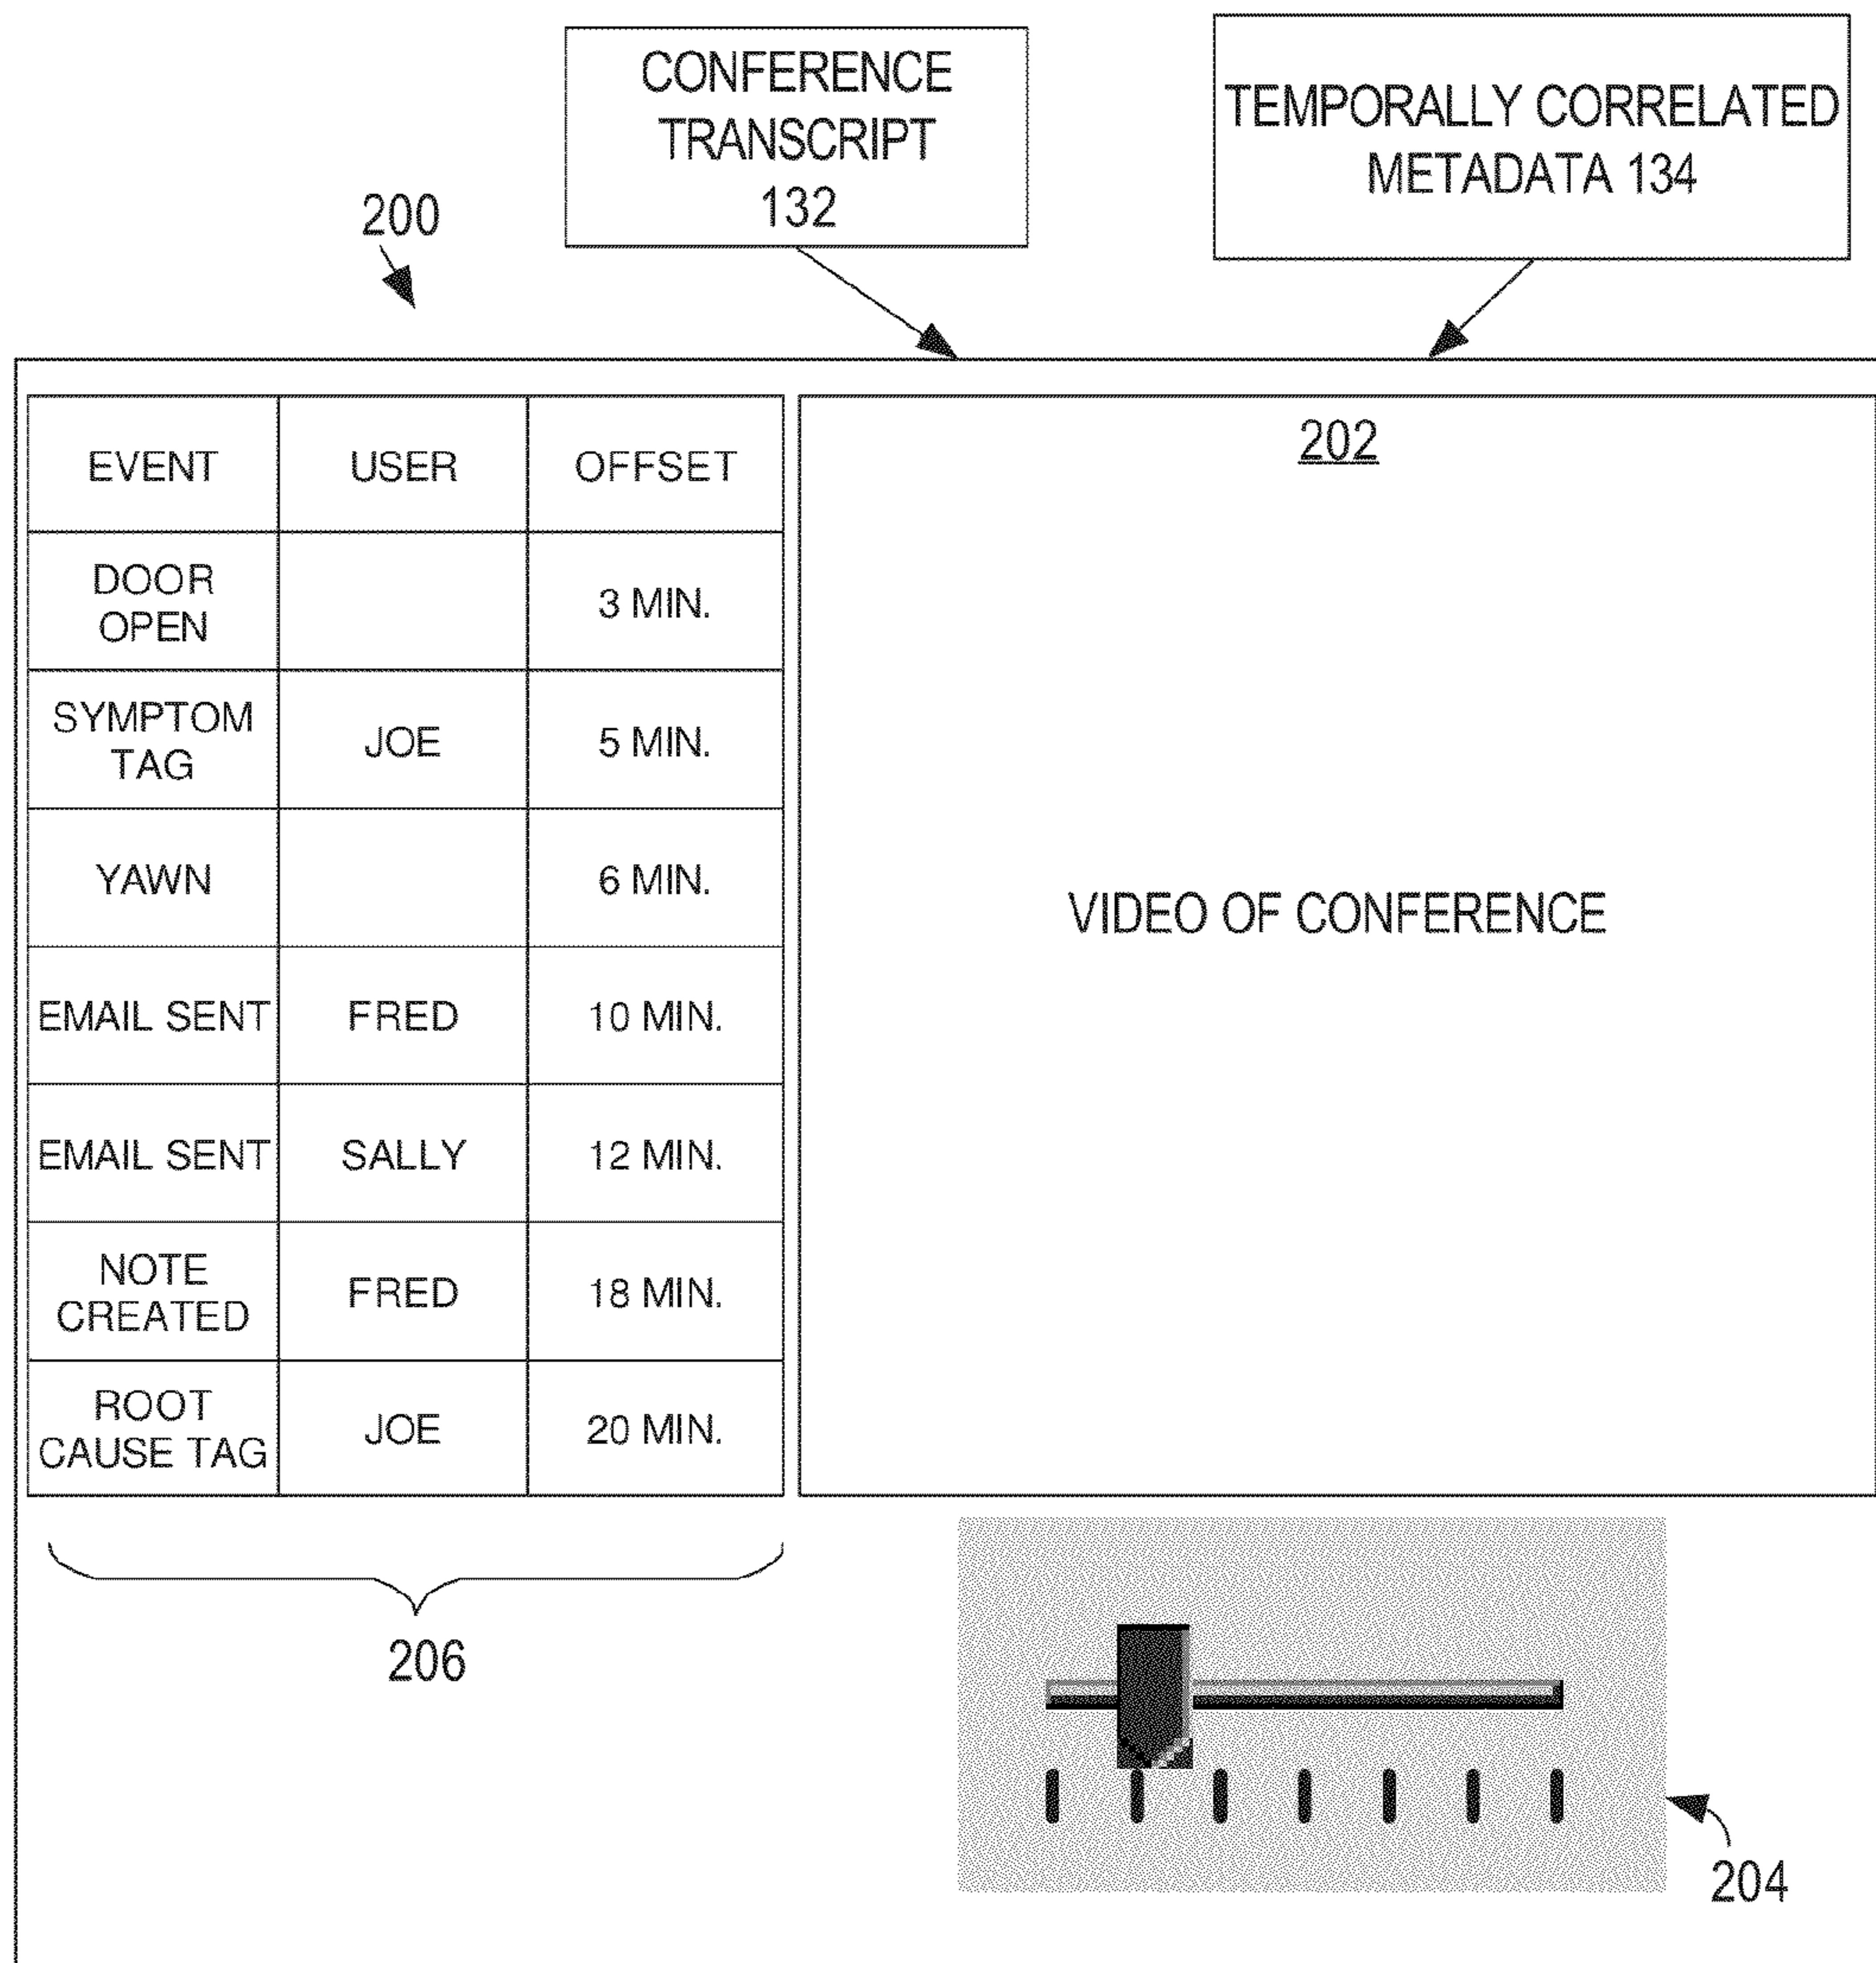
CONFERENCE TRANSCRIPT 132

TEMPORALLY CORRELATED METADATA 134

200

| EVENT | USER | OFFSET |
|---|---|---|
| DOOR OPEN | | 3 MIN. |
| SYMPTOM TAG | JOE | 5 MIN. |
| YAWN | | 6 MIN. |
| EMAIL SENT | FRED | 10 MIN. |
| EMAIL SENT | SALLY | 12 MIN. |
| NOTE CREATED | FRED | 18 MIN. |
| ROOT CAUSE TAG | JOE | 20 MIN. |

202

VIDEO OF CONFERENCE

206

204